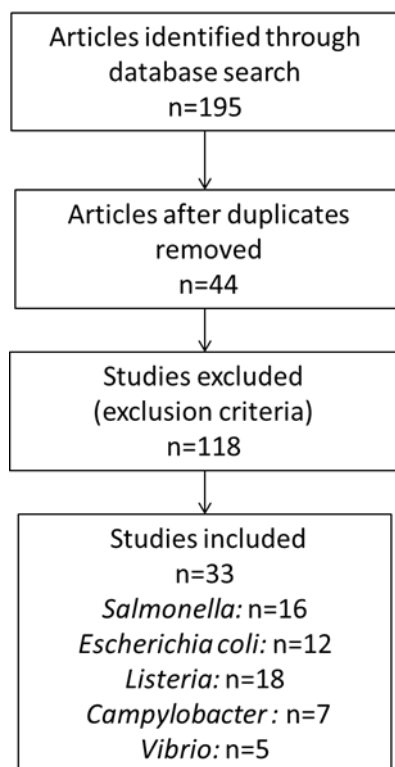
Articles identified through database search
n=195

Articles after duplicates removed
n=44

Studies excluded
(exclusion criteria)
n=118

Studies included
n=33
*Salmonella:* n=16
*Escherichia coli:* n=12
*Listeria:* n=18
*Campylobacter :* n=7
*Vibrio:* n=5